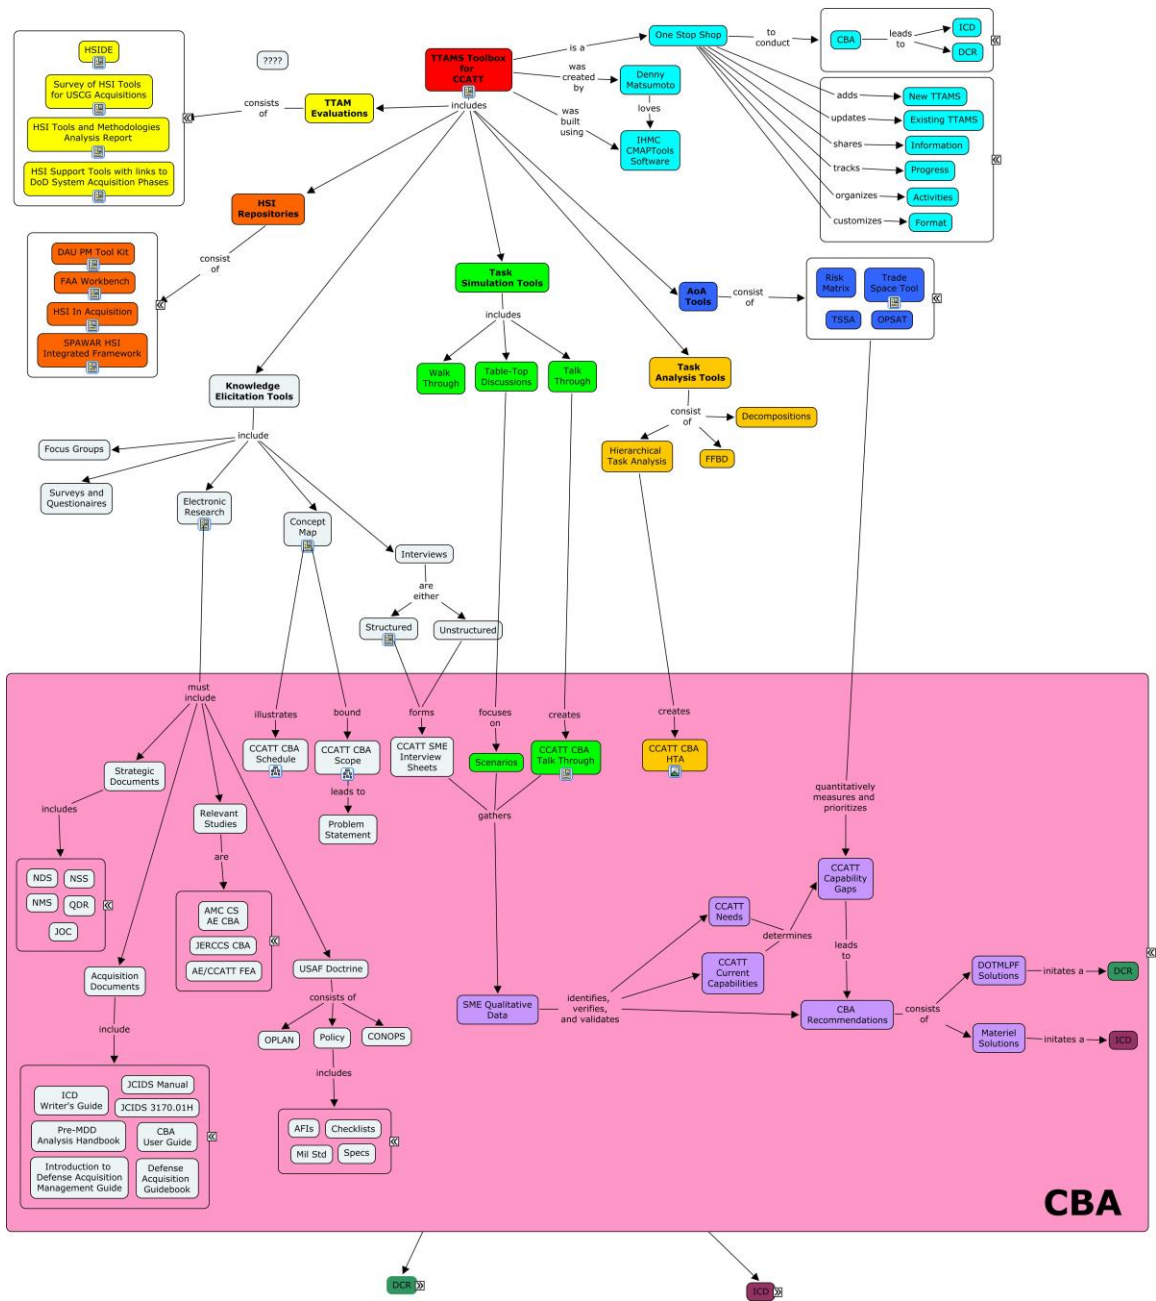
TTAMS Toolbox for CCATT

is a

One Stop Shop

to conduct

CBA

leads to

ICD

DCR

adds

New TTAMS

updates

Existing TTAMS

shares

Information

tracks

Progress

organizes

Activities

customizes

Format

was created by

Denny Matsumoto

loves

was built using

IHMC CMAPTools Software

????

includes

TTAM Evaluations

consists of

HSIDE

Survey of HSI Tools for USCG Acquisitions

HSI Tools and Methodologies Analysis Report

HSI Support Tools with links to DoD System Acquisition Phases

HSI Repositories

consist of

DAU PM Tool Kit

FAA Workbench

HSI In Acquisition

SPAWAR HSI Integrated Framework

Task Simulation Tools

includes

Walk Through

Table-Top Discussions

Talk Through

AoA Tools

consist of

Risk Matrix

Trade Space Tool

TSSA

OPSAT

Task Analysis Tools

consist of

Decompositions

Hierarchical Task Analysis

FFBD

Knowledge Elicitation Tools

include

Focus Groups

Surveys and Questionaires

Electronic Research

Concept Map

Interviews

are either

Structured

Unstructured

must include

illustrates

bound

forms

focuses on

creates

creates

CCATT CBA Schedule

CCATT CBA Scope

leads to

Problem Statement

CCATT SME Interview Sheets

Scenarios

CCATT CBA Talk Through

CCATT CBA HTA

gathers

quantitatively measures and prioritizes

Strategic Documents

includes

NDS

NSS

NMS

QDR

JOC

Relevant Studies

are

AMC CS AE CBA

JERCCS CBA

AE/CCATT FEA

USAF Doctrine

consists of

OPLAN

Policy

CONOPS

includes

AFIs

Checklists

Mil Std

Specs

Acquisition Documents

include

ICD Writer's Guide

JCIDS Manual

JCIDS 3170.01H

Pre-MDD Analysis Handbook

CBA User Guide

Introduction to Defense Acquisition Management Guide

Defense Acquisition Guidebook

SME Qualitative Data

identifies, verifies, and validates

CCATT Needs

CCATT Current Capabilities

determines

CCATT Capability Gaps

leads to

CBA Recommendations

consists of

DOTMLPF Solutions

initates a

DCR

Materiel Solutions

initates a

ICD

CBA

DCR

ICD